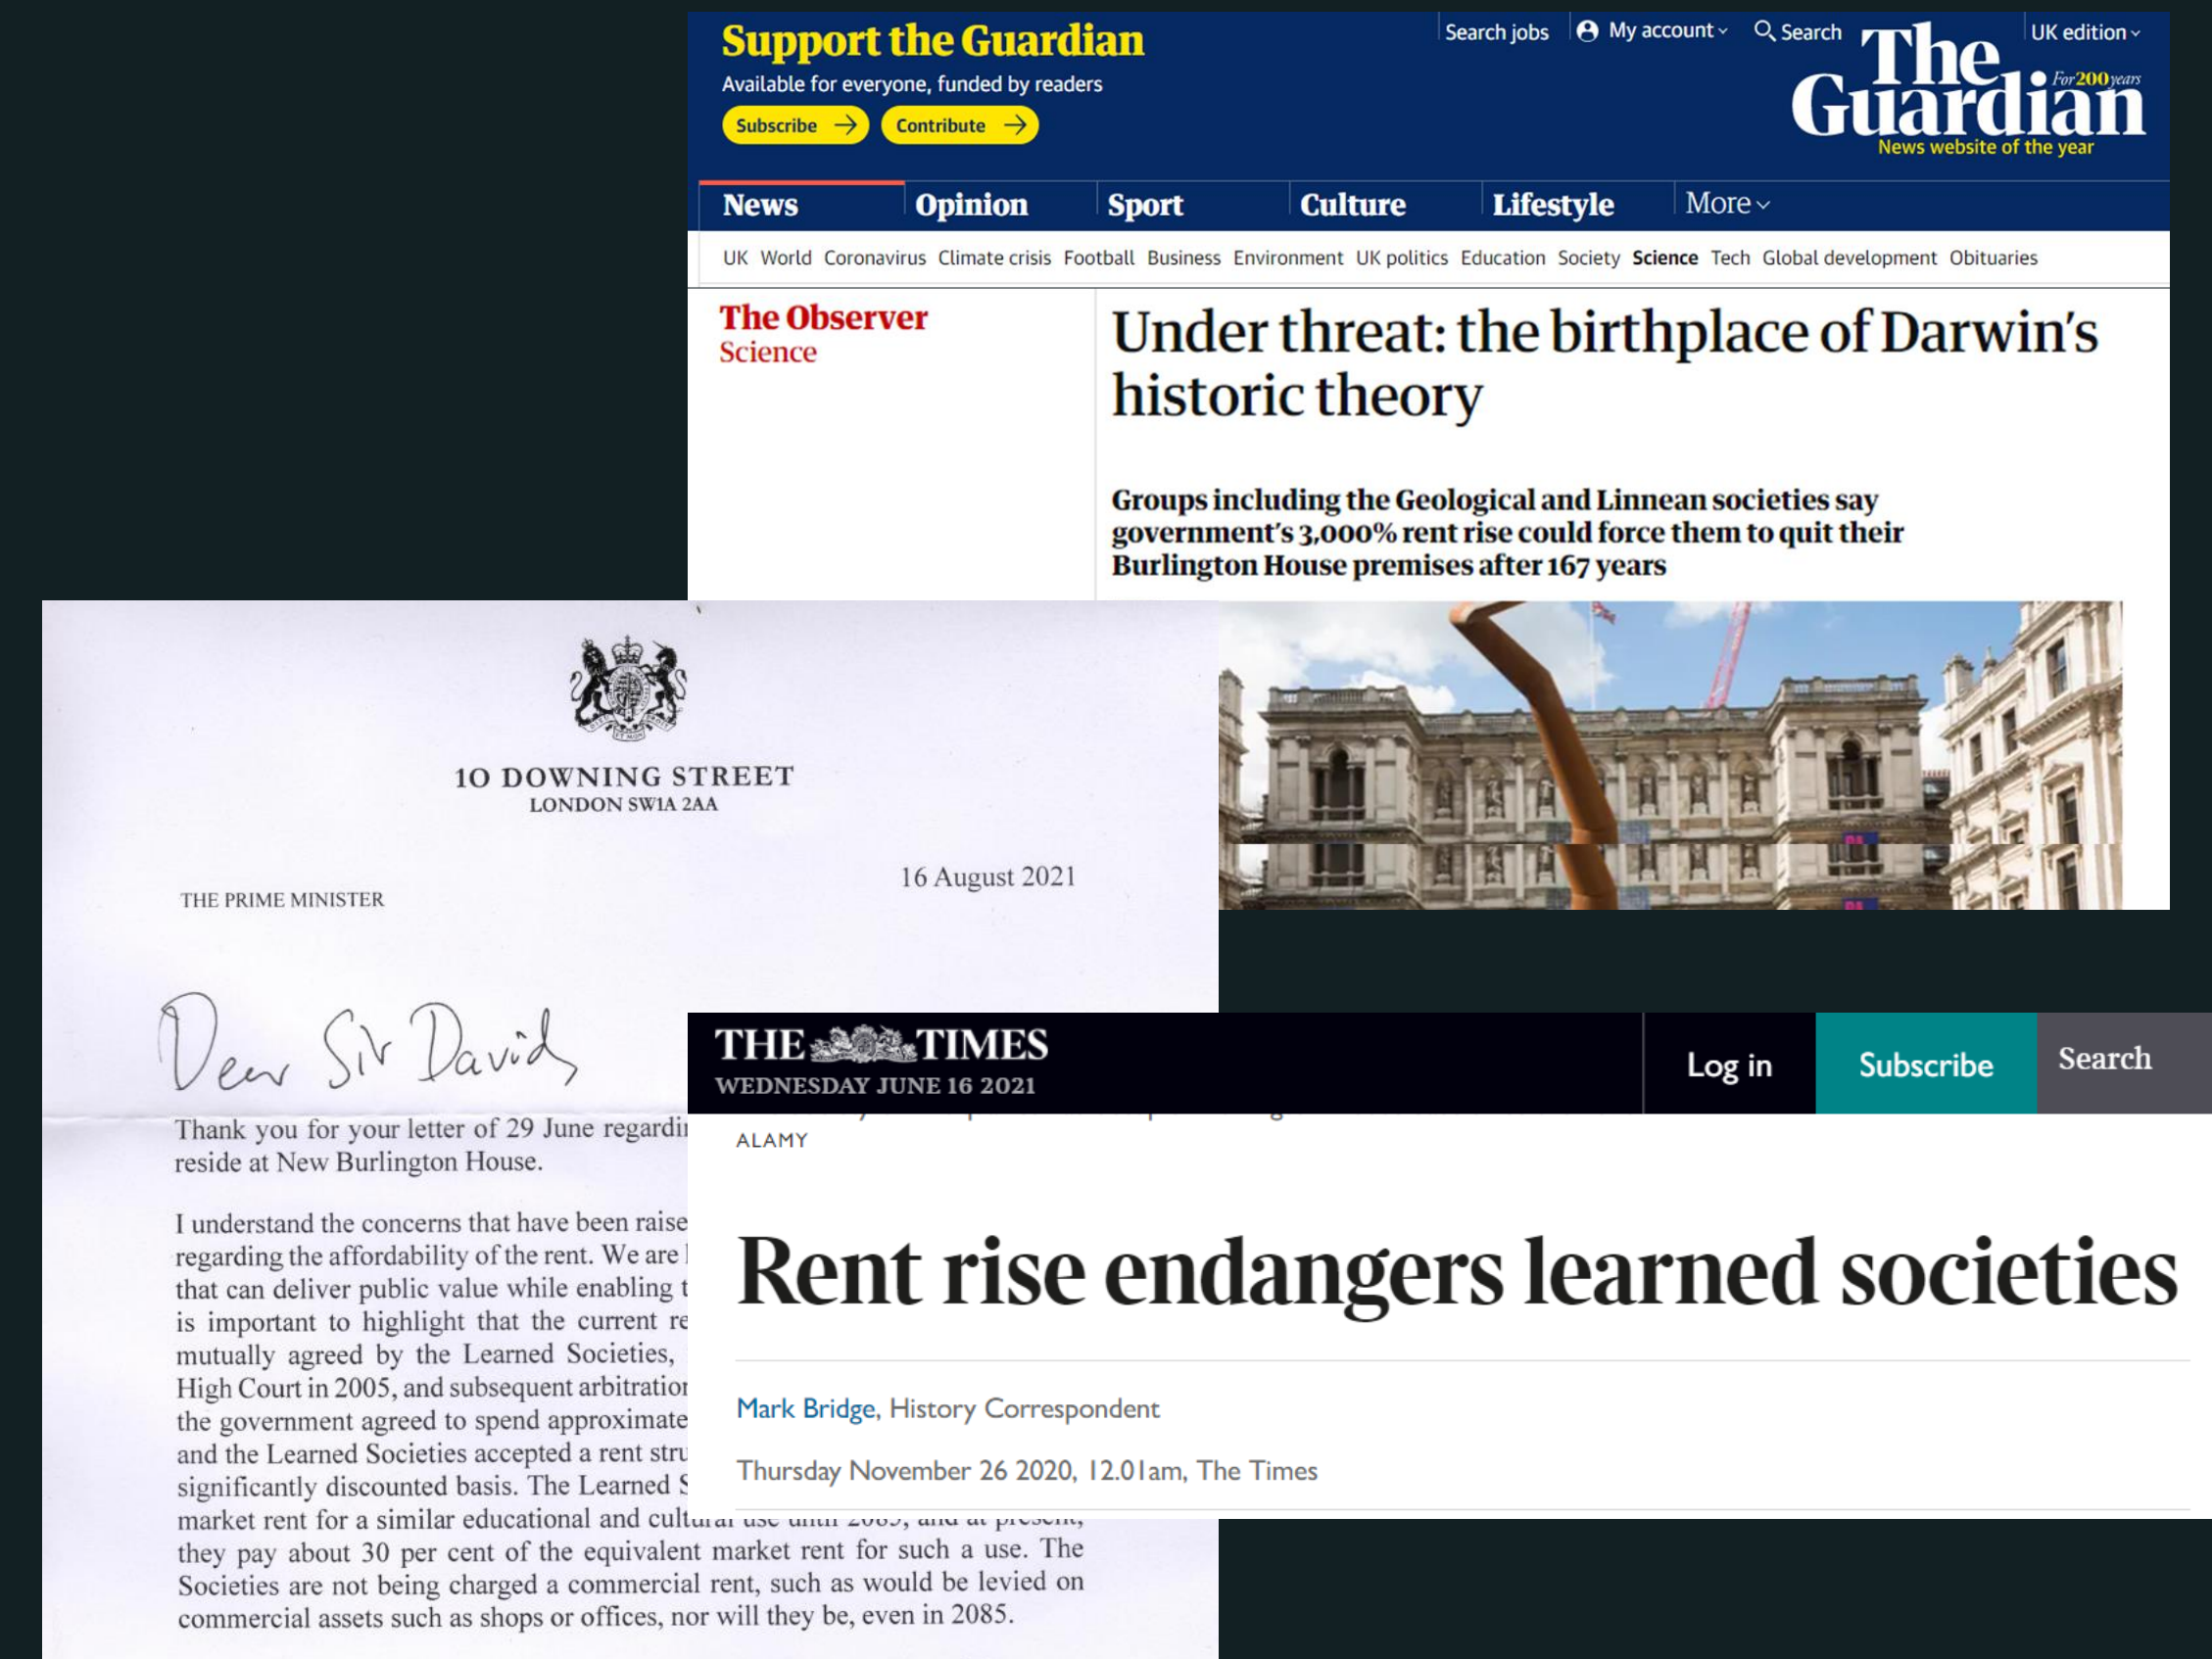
Support the Guardian
Available for everyone, funded by readers
Subscribe → Contribute →

Search jobs My account Search UK edition

The Guardian
For 200 years
News website of the year

News Opinion Sport Culture Lifestyle More

UK World Coronavirus Climate crisis Football Business Environment UK politics Education Society Science Tech Global development Obituaries

The Observer
Science

Under threat: the birthplace of Darwin's historic theory

Groups including the Geological and Linnean societies say government's 3,000% rent rise could force them to quit their Burlington House premises after 167 years

10 DOWNING STREET
LONDON SW1A 2AA

THE PRIME MINISTER

16 August 2021

Dear Sir David

Thank you for your letter of 29 June regardi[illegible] reside at New Burlington House.

I understand the concerns that have been raise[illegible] regarding the affordability of the rent. We are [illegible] that can deliver public value while enabling t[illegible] is important to highlight that the current re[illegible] mutually agreed by the Learned Societies, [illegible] High Court in 2005, and subsequent arbitration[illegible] the government agreed to spend approximate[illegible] and the Learned Societies accepted a rent stru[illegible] significantly discounted basis. The Learned S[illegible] market rent for a similar educational and cultu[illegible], and at present, they pay about 30 per cent of the equivalent market rent for such a use. The Societies are not being charged a commercial rent, such as would be levied on commercial assets such as shops or offices, nor will they be, even in 2085.

THE TIMES
WEDNESDAY JUNE 16 2021
Log in Subscribe Search

ALAMY

Rent rise endangers learned societies

Mark Bridge, History Correspondent

Thursday November 26 2020, 12.01am, The Times